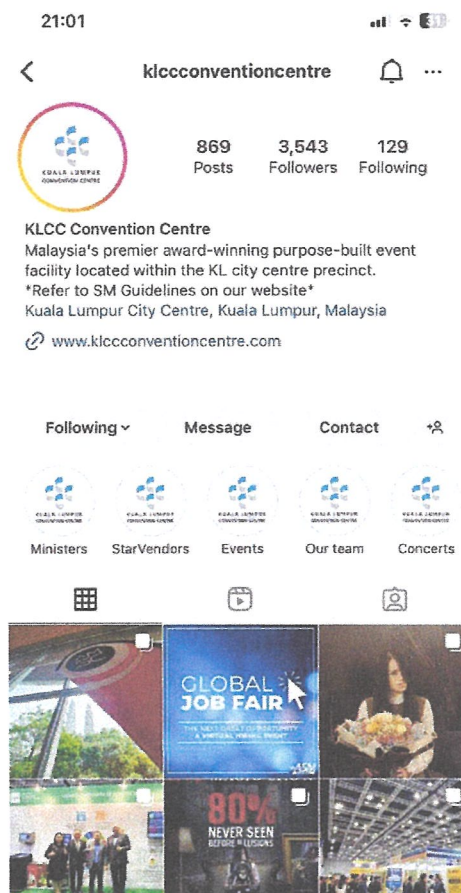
21:01

klccconventioncentre

KUALA LUMPUR CONVENTION CENTRE

869
Posts

3,543
Followers

129
Following

KLCC Convention Centre
Malaysia's premier award-winning purpose-built event facility located within the KL city centre precinct.
*Refer to SM Guidelines on our website*
Kuala Lumpur City Centre, Kuala Lumpur, Malaysia

www.klccconventioncentre.com

Following

Message

Contact

KUALA LUMPUR CONVENTION CENTRE

Ministers

StarVendors

Events

Our team

Concerts

GLOBAL JOB FAIR

THE NEXT CAREER OPPORTUNITY A VIRTUAL HIRING EVENT

80%
NEVER SEEN BEFORE ILLUSIONS